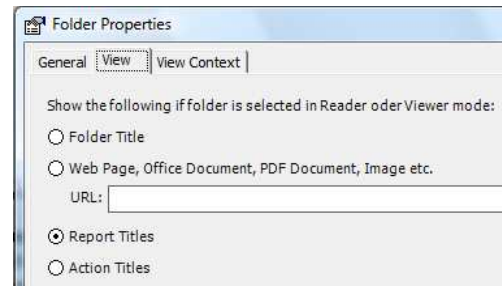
Folder Properties

General | View | View Context

Show the following if folder is selected in Reader oder Viewer mode:

Folder Title

Web Page, Office Document, PDF Document, Image etc.

URL:

Report Titles

Action Titles